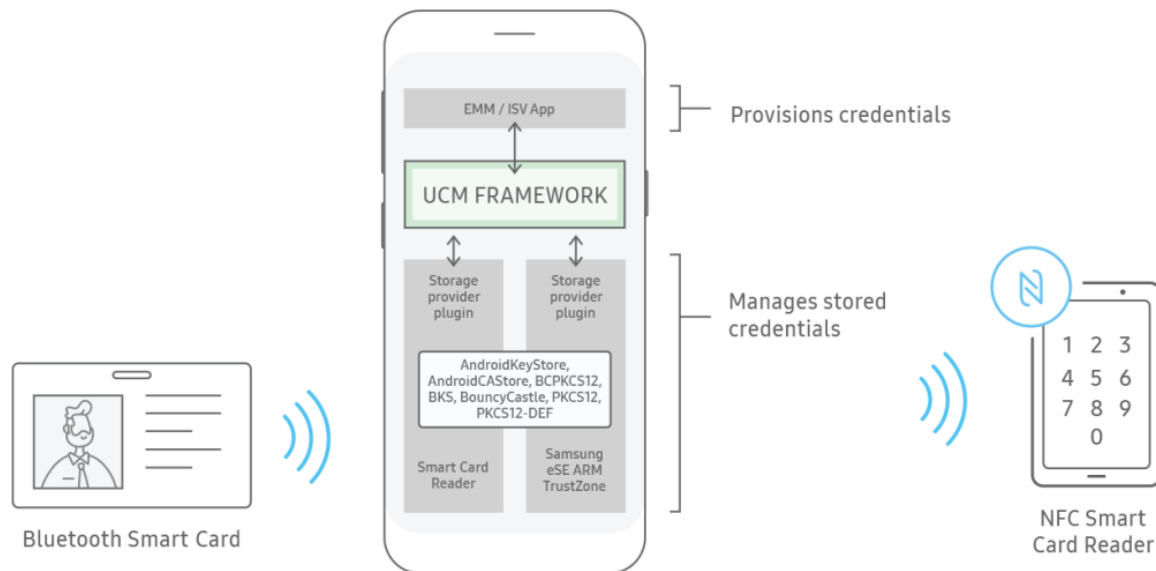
EMM / ISV App

Provisions credentials

UCM FRAMEWORK

Storage provider plugin

Storage provider plugin

Manages stored credentials

AndroidKeyStore, AndroidCAStore, BCPKCS12, BKS, BouncyCastle, PKCS12, PKCS12-DEF

Smart Card Reader

Samsung eSE ARM TrustZone

1 2 3
4 5 6
7 8 9
0

Bluetooth Smart Card

NFC Smart Card Reader